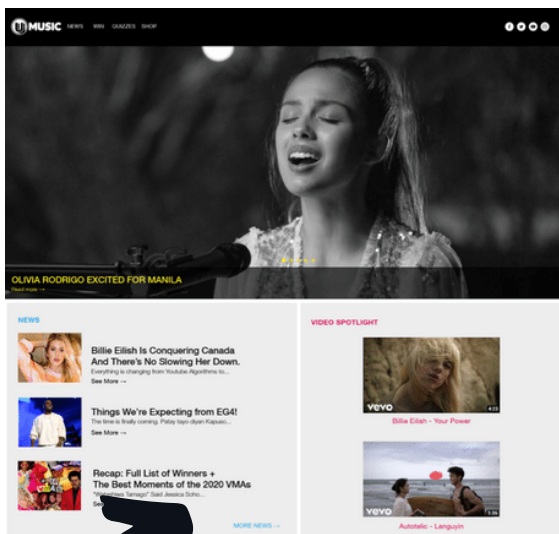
MUSIC NEWS WIN QUIZZES SHOP

OLIVIA RODRIGO EXCITED FOR MANILA
Read more →

NEWS

Billie Eilish Is Conquering Canada And There's No Slowing Her Down.
Everything is changing from Youtube Algorithms to...
See More →

Things We're Expecting from EG4!
The time is finally coming. Pabay tayo diyan Kapuso...
See More →

Recap: Full List of Winners + The Best Moments of the 2020 VMAs
"Walwalan Tamago" Said Jessica Soho...
Se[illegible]

MORE NEWS →

VIDEO SPOTLIGHT

vevo 4:23
Billie Eilish - Your Power

vevo 3:36
Autotelic - Languyin